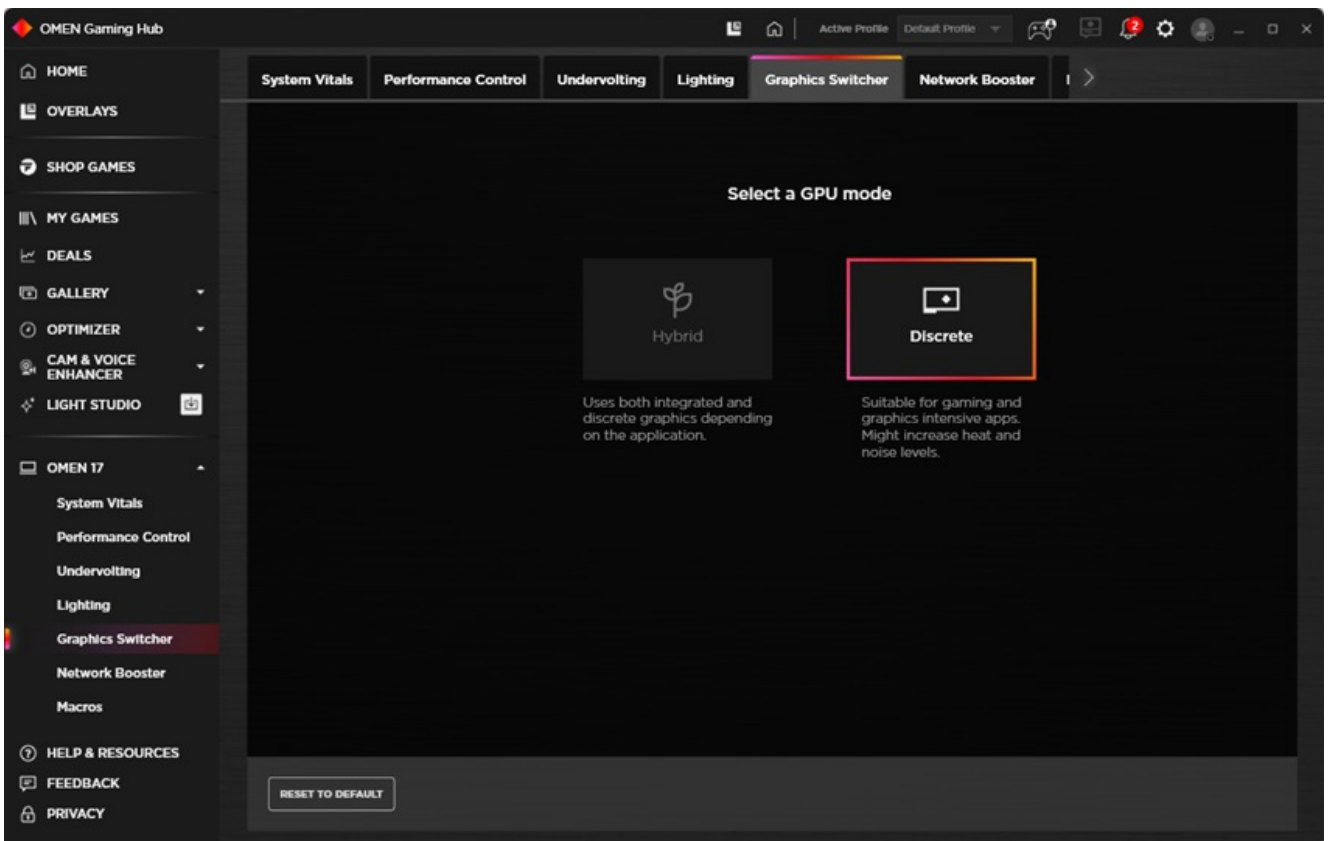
OMEN Gaming Hub

Active Profile Default Profile

2

HOME
OVERLAYS
SHOP GAMES
MY GAMES
DEALS
GALLERY
OPTIMIZER
CAM & VOICE ENHANCER
LIGHT STUDIO
OMEN 17
System Vitals
Performance Control
Undervolting
Lighting
Graphics Switcher
Network Booster
Macros
HELP & RESOURCES
FEEDBACK
PRIVACY

System Vitals | Performance Control | Undervolting | Lighting | Graphics Switcher | Network Booster

Select a GPU mode

Hybrid

Uses both integrated and discrete graphics depending on the application.

Discrete

Suitable for gaming and graphics intensive apps. Might increase heat and noise levels.

RESET TO DEFAULT